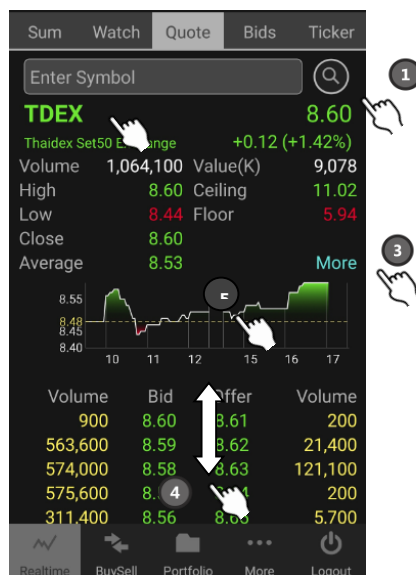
Sum Watch Quote Bids Ticker

Enter Symbol

1

TDEX 8.60

Thaidex Set50 E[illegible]ange +0.12 (+1.42%)

| Volume | 1,064,100 | Value(K) | 9,078 |
|---|---|---|---|
| High | 8.60 | Ceiling | 11.02 |
| Low | 8.44 | Floor | 5.94 |
| Close | 8.60 | | |
| Average | 8.53 | | More |

3

8.55
8.48
8.45
8.40

10 11 12 15 16 17

| Volume | Bid | Offer | Volume |
|---|---|---|---|
| 900 | 8.60 | 8.61 | 200 |
| 563,600 | 8.59 | 8.62 | 21,400 |
| 574,000 | 8.58 | 8.63 | 121,100 |
| 575,600 | 8.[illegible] | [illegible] | 200 |
| 311,400 | 8.56 | 8.6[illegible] | 5,700 |

4

Realtime BuySell Portfolio More Logout